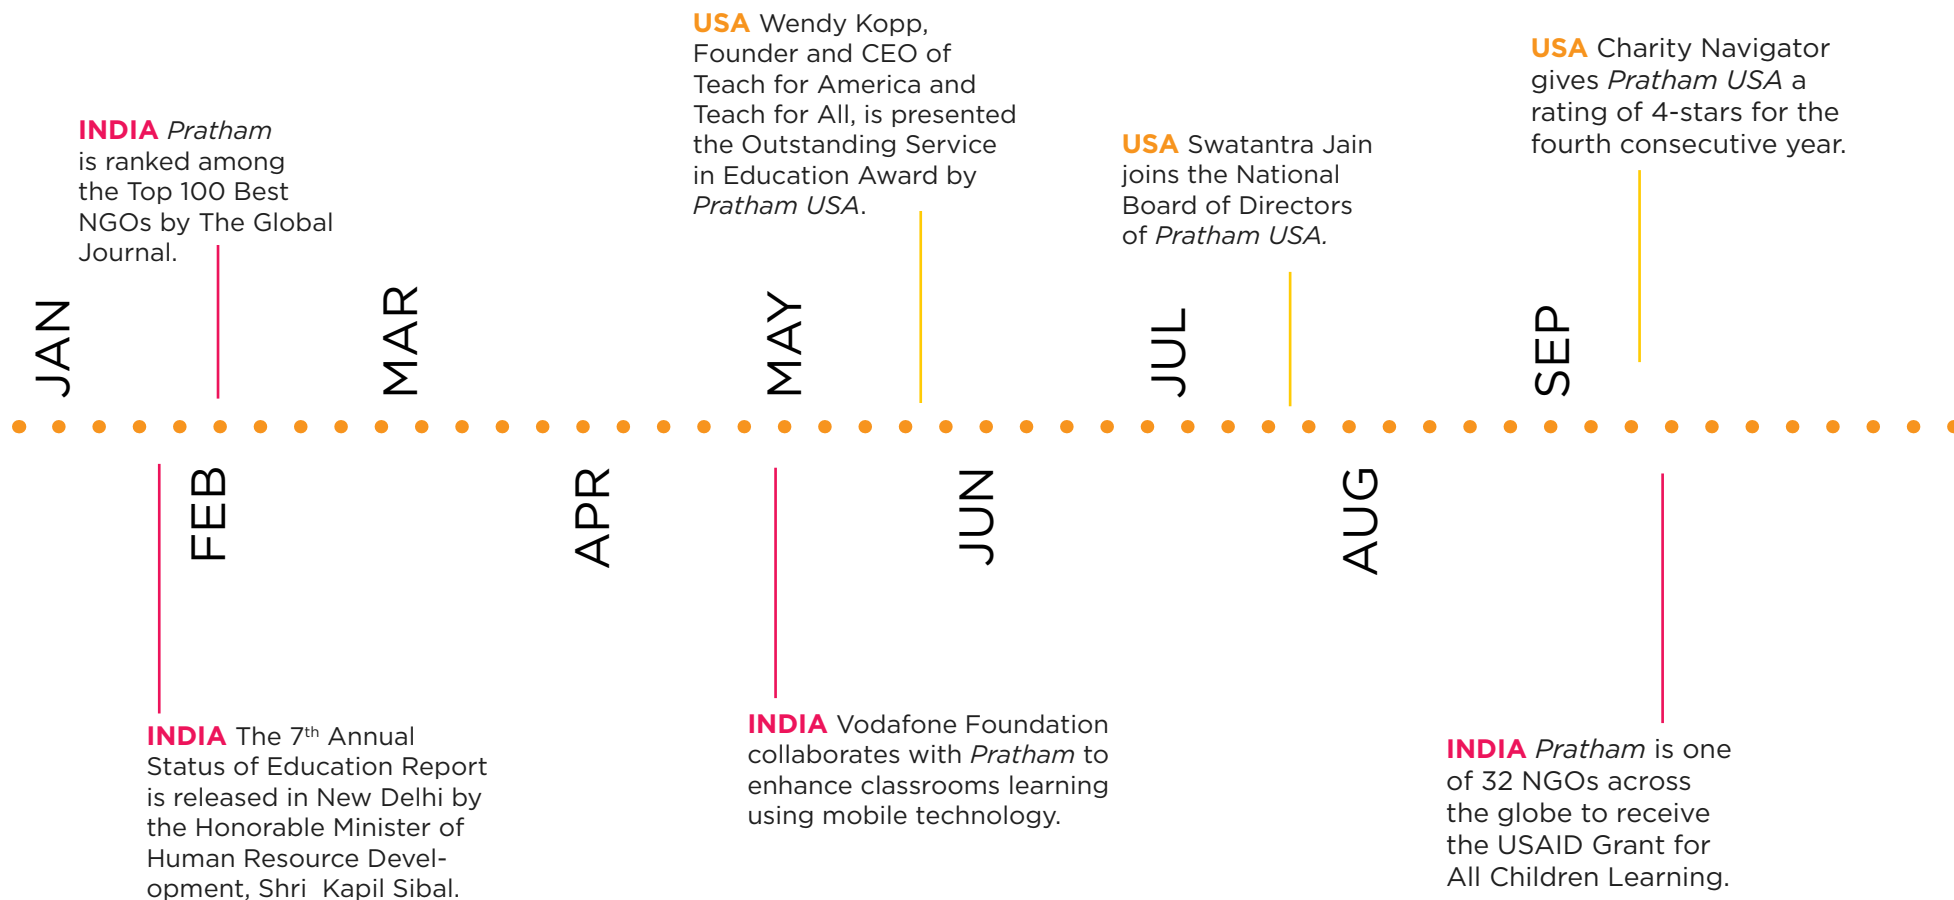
INDIA Pratham is ranked among the Top 100 Best NGOs by The Global Journal.

USA Wendy Kopp, Founder and CEO of Teach for America and Teach for All, is presented the Outstanding Service in Education Award by Pratham USA.

USA Swatantra Jain joins the National Board of Directors of Pratham USA.

USA Charity Navigator gives Pratham USA a rating of 4-stars for the fourth consecutive year.

JAN

MAR

MAY

JUL

SEP

FEB

APR

JUN

AUG

INDIA The 7$^{th}$ Annual Status of Education Report is released in New Delhi by the Honorable Minister of Human Resource Development, Shri Kapil Sibal.

INDIA Vodafone Foundation collaborates with Pratham to enhance classrooms learning using mobile technology.

INDIA Pratham is one of 32 NGOs across the globe to receive the USAID Grant for All Children Learning.